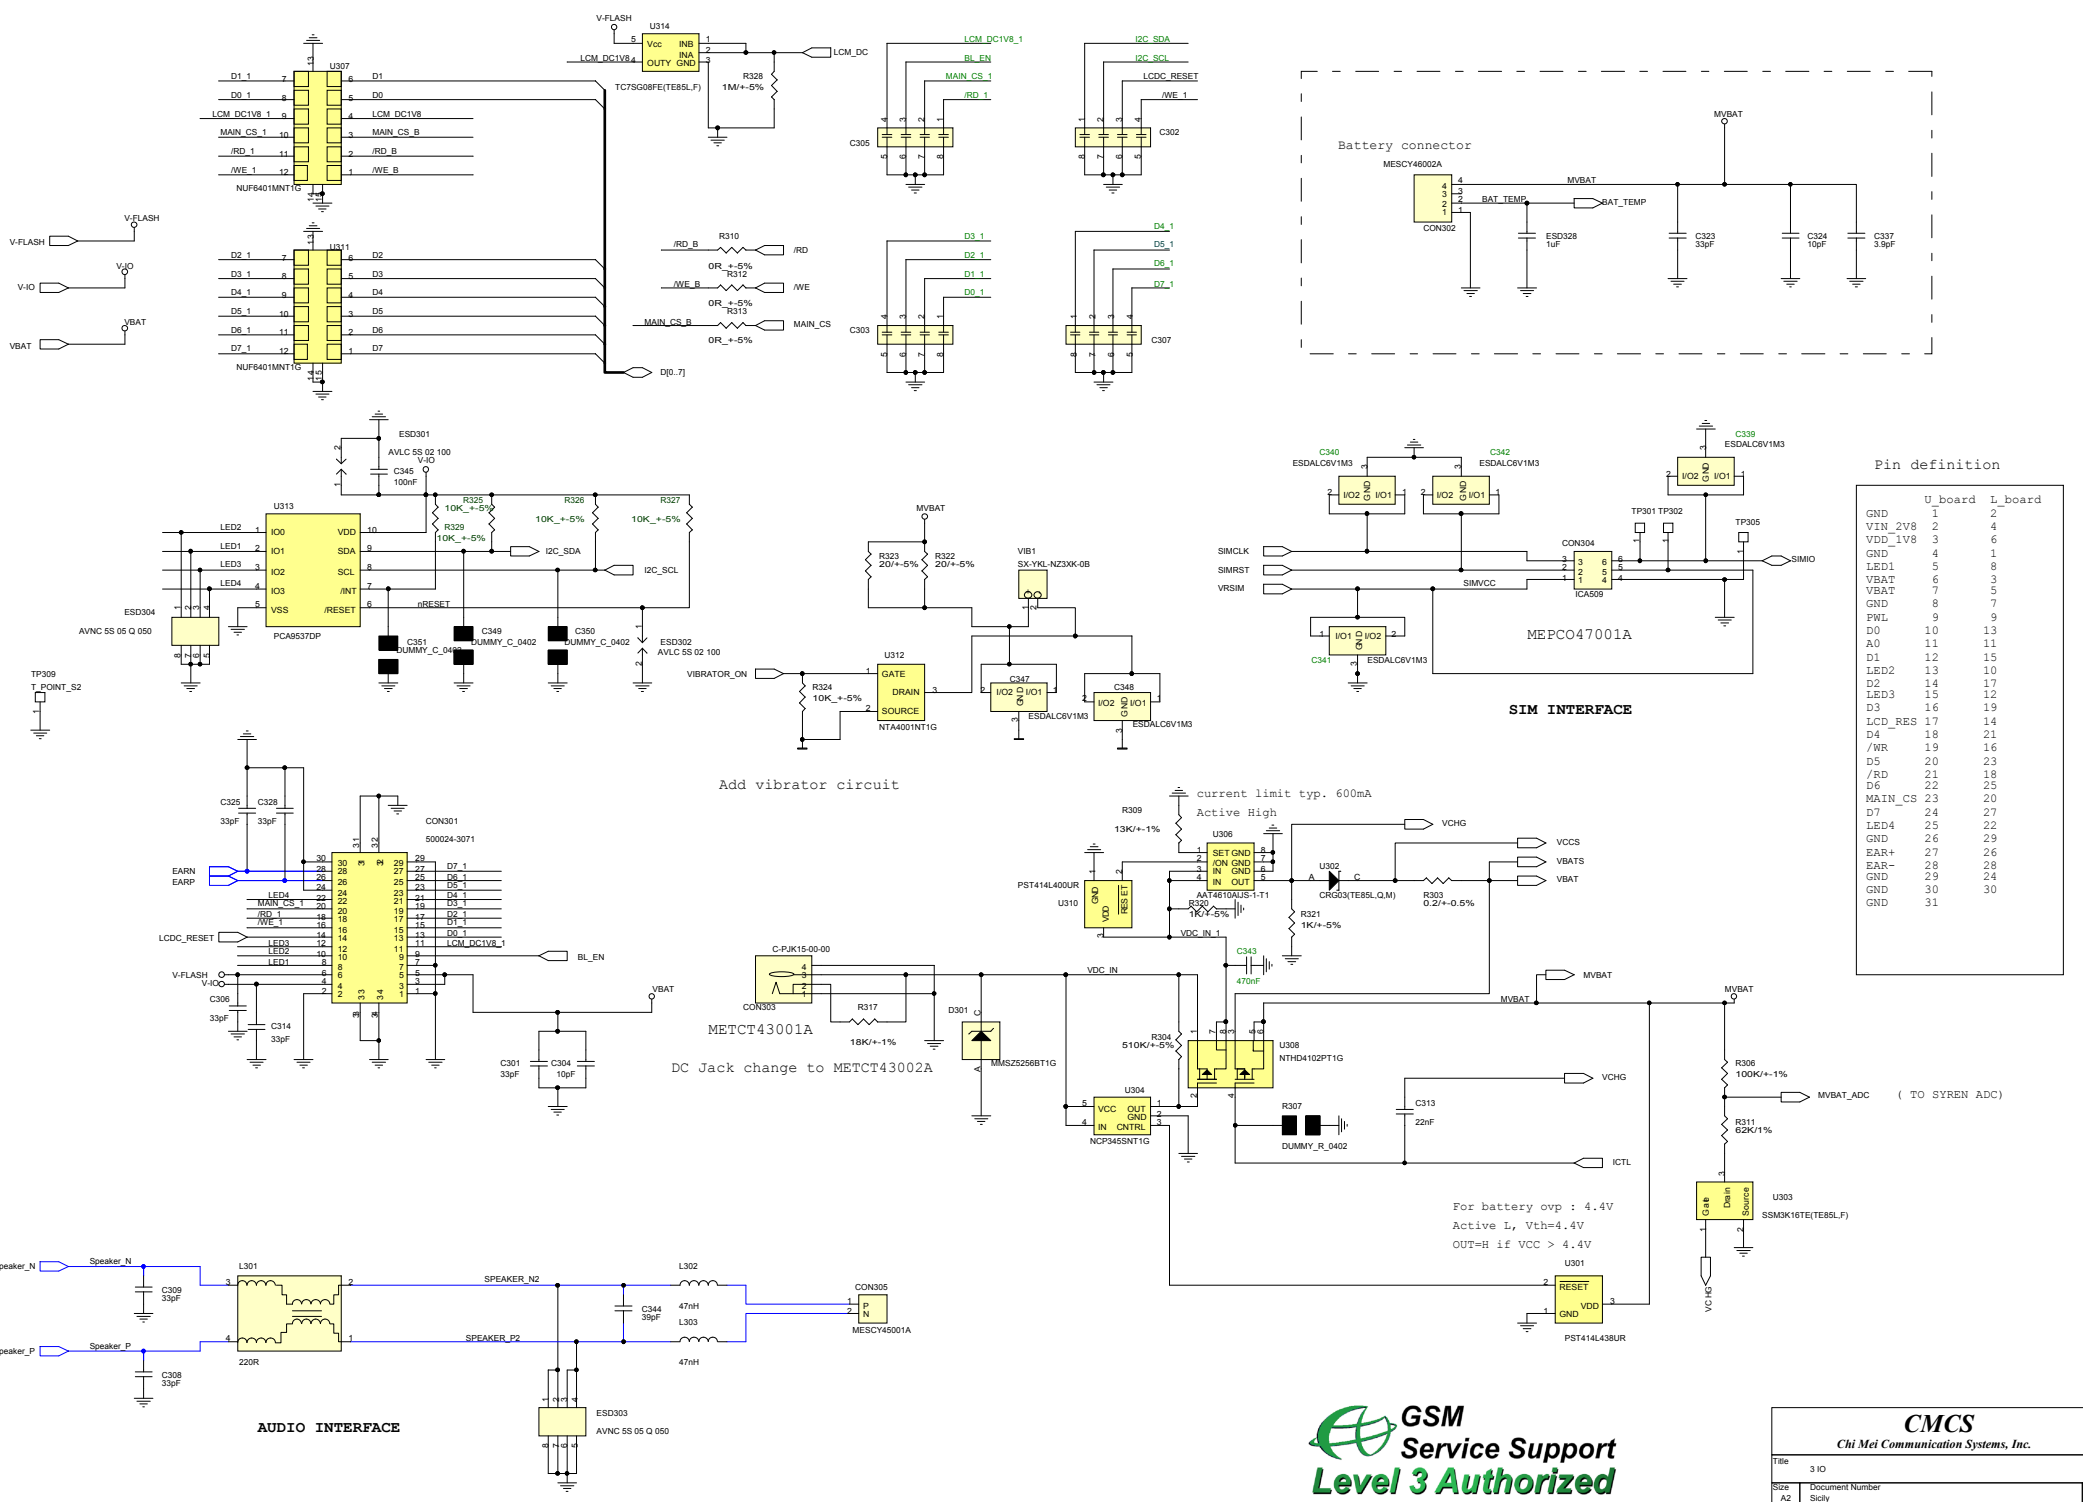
V-FLASH
U314
5 Vcc INB 1
INA 2
LCM_DC1V8 4 OUTY GND 3
TC7SG08FE(TE85L,F)
R328
1M/+-5%
LCM_DC

U307
D1_1 7 6 D1
D0_1 8 5 D0
LCM_DC1V8_1 9 4 LCM_DC1V8
MAIN_CS_1 10 3 MAIN_CS_B
/RD_1 11 2 /RD_B
/WE_1 12 1 /WE_B
NUF6401MNT1G

V-FLASH
V-FLASH
V-IO
V-IO
VBAT
VBAT

U311
D2_1 7 6 D2
D3_1 8 5 D3
D4_1 9 4 D4
D5_1 10 3 D5
D6_1 11 2 D6
D7_1 12 1 D7
NUF6401MNT1G

D[0..7]

/RD_B R310 /RD
0R_+-5%
/WE_B R312 /WE
0R_+-5%
MAIN_CS_B R313 MAIN_CS
0R_+-5%

LCM_DC1V8_1
BL_EN
MAIN_CS_1
/RD_1
C305

I2C_SDA
I2C_SCL
LCDC_RESET
/WE_1
C302

D3_1
D2_1
D1_1
D0_1
C303

D4_1
D5_1
D6_1
D7_1
C307

Battery connector
MESCY46002A
MVBAT
MVBAT
BAT_TEMP
BAT_TEMP
CON302
ESD328
1uF
C323
33pF
C324
10pF
C337
3.9pF

ESD301
AVLC 5S 02 100
V-IO
C345
100nF
R325
10K_+-5%
R329
10K_+-5%
R326
10K_+-5%
R327
10K_+-5%
U313
LED2 1 IO0 VDD 10
LED1 2 IO1 SDA 9
LED3 3 IO2 SCL 8
LED4 4 IO3 /INT 7
5 VSS /RESET 6
PCA9537DP
I2C_SDA
I2C_SCL
nRESET
ESD304
AVNC 5S 05 Q 050
C351
DUMMY_C_0402
C349
DUMMY_C_0402
C350
DUMMY_C_0402
ESD302
AVLC 5S 02 100
TP309
T_POINT_S2

MVBAT
R323
20/+-5%
R322
20/+-5%
VIB1
SX-YKL-NZ3XK-0B
U312
VIBRATOR_ON
GATE
DRAIN
SOURCE
NTA4001NT1G
R324
10K_+-5%
C347
I/O2 GND I/O1
ESDALC6V1M3
C348
I/O2 GND I/O1
ESDALC6V1M3
Add vibrator circuit

C340
ESDALC6V1M3
C342
ESDALC6V1M3
C339
ESDALC6V1M3
I/O2 GND I/O1
TP301 TP302
TP305
CON304
SIMCLK
SIMRST
VRSIM
SIMVCC
SIMIO
ICA509
C341
ESDALC6V1M3
MEPCO47001A
SIM INTERFACE

Pin definition
| | U_board | L_board |
|---|---|---|
| GND | 1 | 2 |
| VIN_2V8 | 2 | 4 |
| VDD_1V8 | 3 | 6 |
| GND | 4 | 1 |
| LED1 | 5 | 8 |
| VBAT | 6 | 3 |
| VBAT | 7 | 5 |
| GND | 8 | 7 |
| PWL | 9 | 9 |
| D0 | 10 | 13 |
| A0 | 11 | 11 |
| D1 | 12 | 15 |
| LED2 | 13 | 10 |
| D2 | 14 | 17 |
| LED3 | 15 | 12 |
| D3 | 16 | 19 |
| LCD_RES | 17 | 14 |
| D4 | 18 | 21 |
| /WR | 19 | 16 |
| D5 | 20 | 23 |
| /RD | 21 | 18 |
| D6 | 22 | 25 |
| MAIN_CS | 23 | 20 |
| D7 | 24 | 27 |
| LED4 | 25 | 22 |
| GND | 26 | 29 |
| EAR+ | 27 | 26 |
| EAR- | 28 | 28 |
| GND | 29 | 24 |
| GND | 30 | 30 |
| GND | 31 | |

C325
33pF
C328
33pF
CON301
500024-3071
EARN
EARP
LED4
MAIN_CS_1
/RD_1
/WE_1
LCDC_RESET
LED3
LED2
LED1
D7_1
D6_1
D5_1
D4_1
D3_1
D2_1
D1_1
D0_1
LCM_DC1V8_1
BL_EN
V-FLASH
V-IO
C306
33pF
C314
33pF
VBAT
C301
33pF
C304
10pF

current limit typ. 600mA
Active High
R309
13K/+-1%
U306
SET GND
/ON GND
IN GND
IN OUT
AAT4610AUS-1-T1
VCHG
VCCS
VBATS
VBAT
PST414L400UR
U310
GND VDD RESET
R320
1K/+-5%
R321
1K/+-5%
U302
A C
CRG03(TE85L,Q,M)
R303
0.2/+-0.5%
VDC_IN_1
C343
470nF
C-PJK15-00-00
CON303
METCT43001A
R317
18K/+-1%
DC Jack change to METCT43002A
VDC_IN
D301
MMSZ5256BT1G
R304
510K/+-5%
U308
NTHD4102PT1G
MVBAT
MVBAT
MVBAT
U304
VCC OUT
GND
IN CNTRL
NCP345SNT1G
VCHG
R307
DUMMY_R_0402
C313
22nF
ICTL
R306
100K/+-1%
MVBAT_ADC
( TO SYREN ADC)
R311
62K/1%
U303
SSM3K16TE(TE85L,F)
Gate Drain Source
VCHG

For battery ovp : 4.4V
Active L, Vth=4.4V
OUT=H if VCC > 4.4V
U301
RESET
VDD
GND
PST414L438UR

Speaker_N
Speaker_N
C309
33pF
L301
220R
Speaker_P
Speaker_P
C308
33pF
SPEAKER_N2
SPEAKER_P2
L302
47nH
C344
39pF
L303
47nH
CON305
P
N
MESCY45001A
ESD303
AVNC 5S 05 Q 050
AUDIO INTERFACE

GSM
Service Support
Level 3 Authorized

CMCS
Chi Mei Communication Systems, Inc.
Title
3 IO
Size
A2
Document Number
Sicily